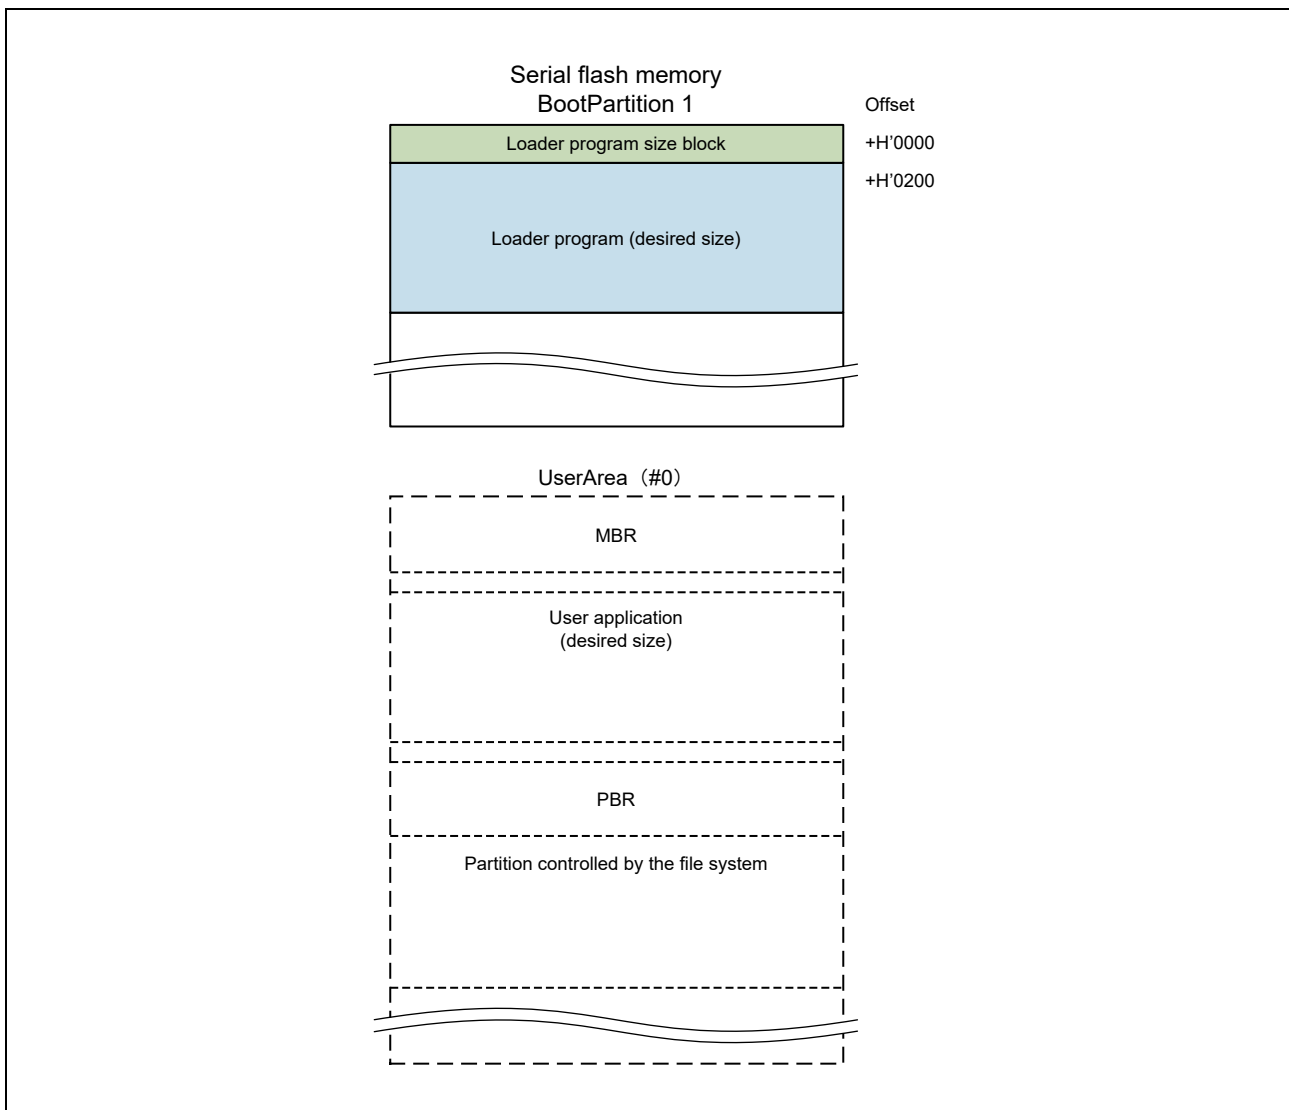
Serial flash memory
BootPartition 1

Offset

Loader program size block

+H’0000

+H’0200

Loader program (desired size)

UserArea（#0）

MBR

User application
(desired size)

PBR

Partition controlled by the file system